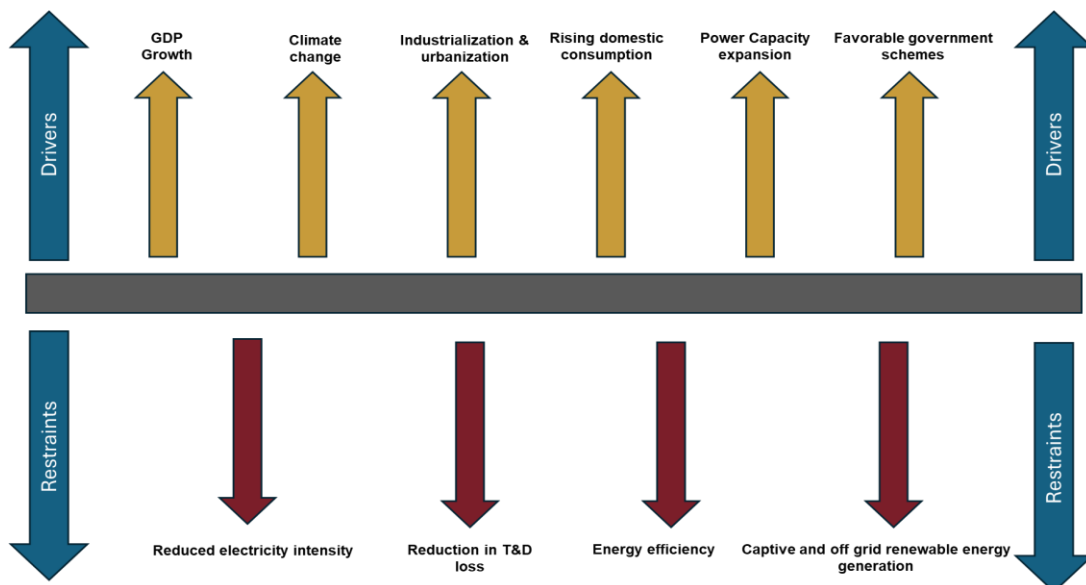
Drivers

GDP Growth

Climate change

Industrialization & urbanization

Rising domestic consumption

Power Capacity expansion

Favorable government schemes

Drivers

Restraints

Reduced electricity intensity

Reduction in T&D loss

Energy efficiency

Captive and off grid renewable energy generation

Restraints